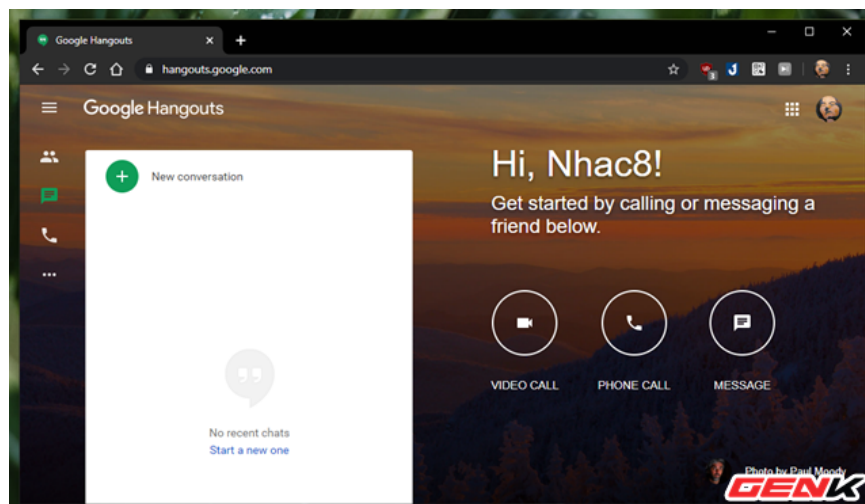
Google Hangouts

hangouts.google.com

Google Hangouts

New conversation

No recent chats
Start a new one

Hi, Nhac8!

Get started by calling or messaging a friend below.

VIDEO CALL

PHONE CALL

MESSAGE

Photo by Paul Moody

GENK